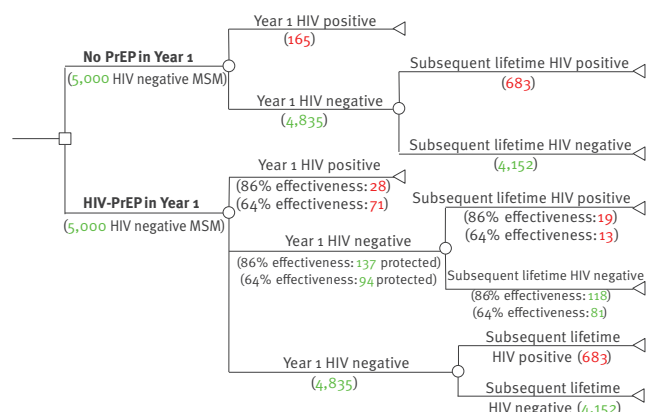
No PrEP in Year 1
(5,000 HIV negative MSM)

Year 1 HIV positive
(165)

Year 1 HIV negative
(4,835)

Subsequent lifetime HIV positive
(683)

Subsequent lifetime HIV negative
(4,152)

HIV-PrEP in Year 1
(5,000 HIV negative MSM)

Year 1 HIV positive
(86% effectiveness: 28)
(64% effectiveness: 71)

Year 1 HIV negative
(86% effectiveness: 137 protected)
(64% effectiveness: 94 protected)

Subsequent lifetime HIV positive
(86% effectiveness: 19)
(64% effectiveness: 13)

Subsequent lifetime HIV negative
(86% effectiveness: 118)
(64% effectiveness: 81)

Year 1 HIV negative
(4,835)

Subsequent lifetime HIV positive (683)

Subsequent lifetime HIV negative (4,152)